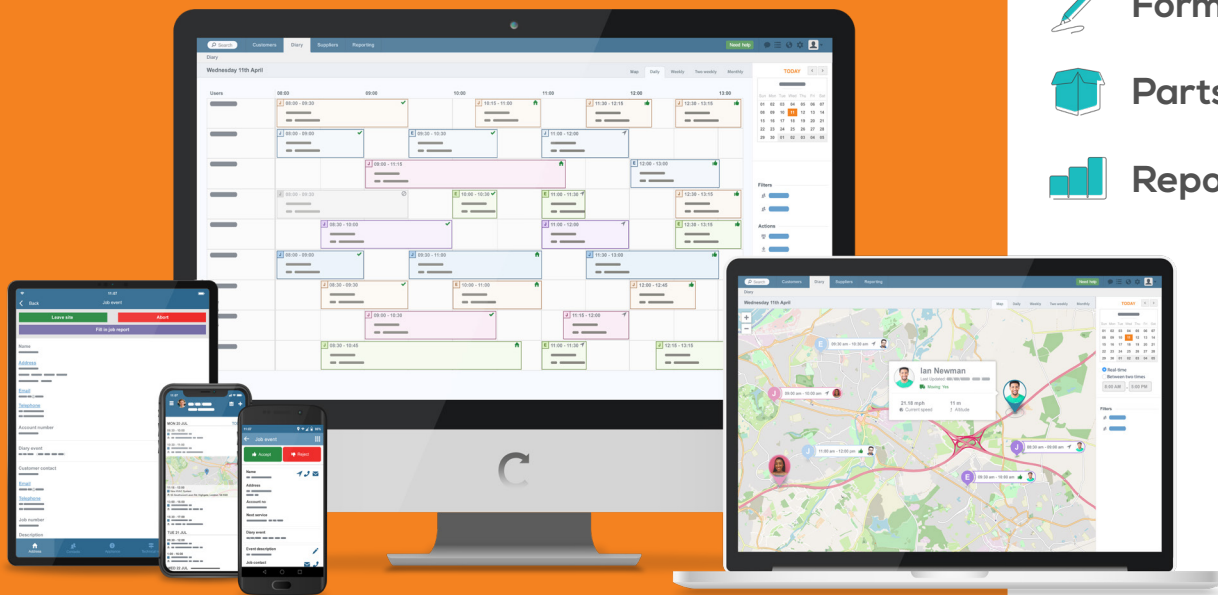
Form
Parts
Repo

Search Customers Diary Suppliers Reporting Need help
Diary
Wednesday 11th April
Map Daily Weekly Two weekly Monthly
TODAY
Users 08:00 09:00 10:00 11:00 12:00 13:00
08:00 - 09:30
10:15 - 11:00
11:30 - 12:15
12:30 - 13:15
08:00 - 09:00
09:30 - 10:30
11:00 - 12:00
09:00 - 11:15
12:30 - 13:00
08:00 - 09:30
10:00 - 10:30
11:00 - 11:30
12:30 - 13:15
08:30 - 10:00
11:00 - 12:00
12:30 - 13:15
08:00 - 09:00
09:30 - 11:00
11:30 - 13:00
08:30 - 09:30
10:00 - 11:00
12:00 - 12:45
09:00 - 10:30
11:15 - 12:00
08:30 - 10:45
11:00 - 11:30
12:15 - 13:15
Sun Mon Tue Wed Thu Fri Sat
01 02 03 04 05 06 07
08 09 10 11 12 13 14
15 16 17 18 19 20 21
22 23 24 25 26 27 28
29 30 31 01 02 03 04
Filters
Actions

Back Job event
Leave site
Abort
Fill in job report
Name
Address
Email
Telephone
Account number
Diary event
Customer contact
Email
Telephone
Job number
Description

MON 23 JUL
TUE 24 JUL
WED 25 JUL

Job event
Accept
Reject
Name
Address
Account no
Next service
Diary event
Event description
Job contact

Search Customers Diary Suppliers Reporting Need help
Diary
Wednesday 11th April
Map Daily Weekly Two weekly Monthly
TODAY
Ian Newman
Last Updated
Moving: Yes
21.15 mph
Current speed
11 m
Altitude
09:30 am - 10:30 am
09:30 am - 10:00 am
11:00 am - 12:00 pm
09:30 am - 10:30 am
09:30 am - 10:00 am
Real-time
Between two times
9:00 AM
5:00 PM
Filters